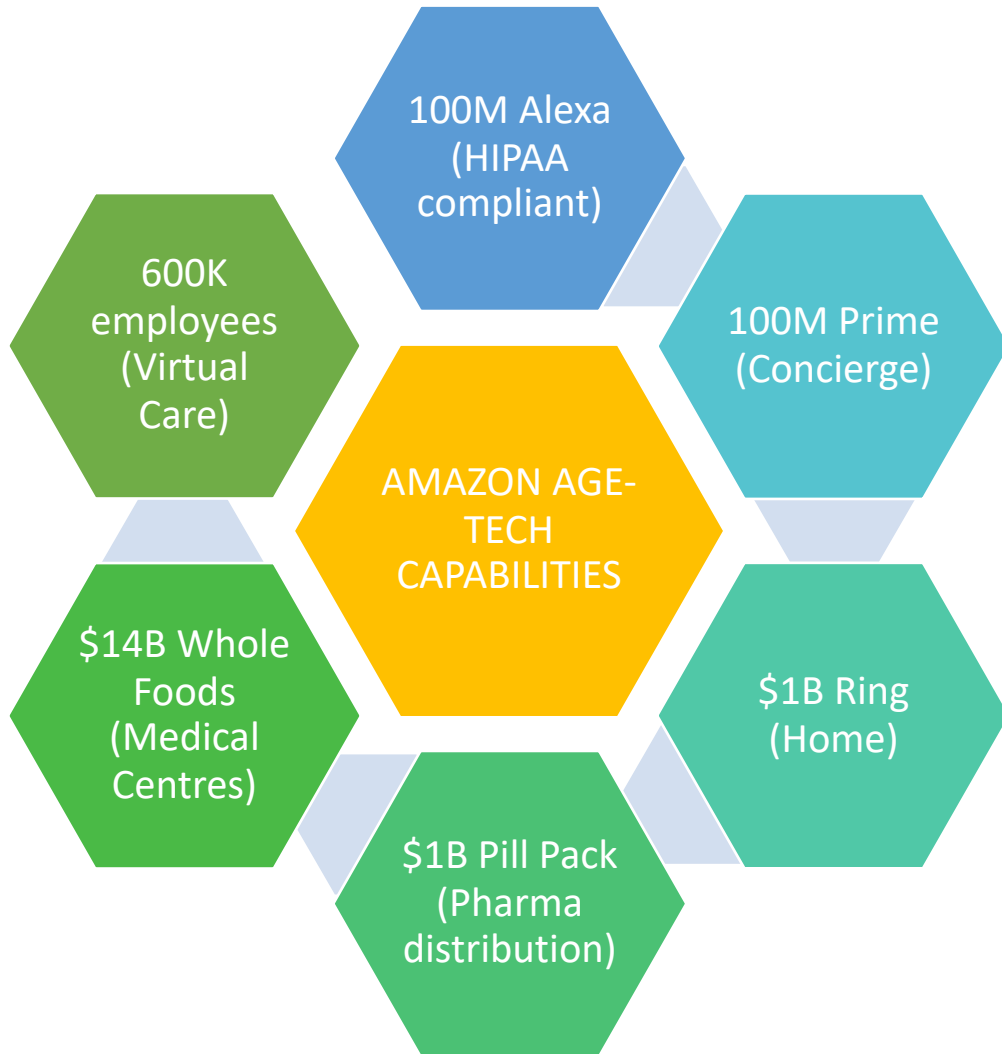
100M Alexa (HIPAA compliant)

100M Prime (Concierge)

$1B Ring (Home)

$1B Pill Pack (Pharma distribution)

$14B Whole Foods (Medical Centres)

600K employees (Virtual Care)

AMAZON AGE-TECH CAPABILITIES